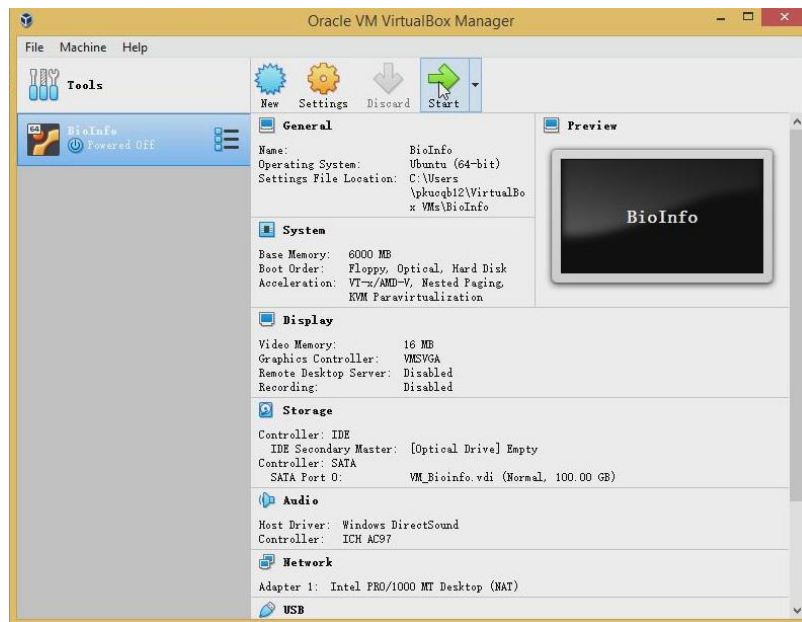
Oracle VM VirtualBox Manager

File Machine Help

Tools

New Settings Discard Start

64 BioInfo
Powered Off

General

Name: BioInfo
Operating System: Ubuntu (64-bit)
Settings File Location: C:\Users\pkucqb12\VirtualBox VMs\BioInfo

Preview

BioInfo

System

Base Memory: 6000 MB
Boot Order: Floppy, Optical, Hard Disk
Acceleration: VT-x/AMD-V, Nested Paging, KVM Paravirtualization

Display

Video Memory: 16 MB
Graphics Controller: VMSVGA
Remote Desktop Server: Disabled
Recording: Disabled

Storage

Controller: IDE
IDE Secondary Master: [Optical Drive] Empty
Controller: SATA
SATA Port 0: VM_Bioinfo.vdi (Normal, 100.00 GB)

Audio

Host Driver: Windows DirectSound
Controller: ICH AC97

Network

Adapter 1: Intel PRO/1000 MT Desktop (NAT)

USB